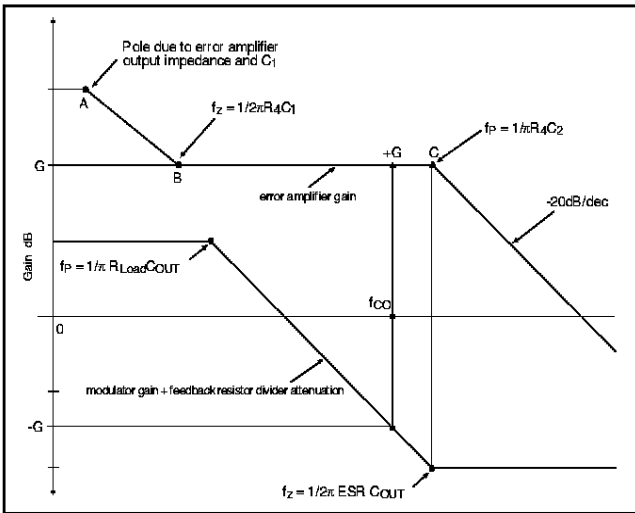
Pole due to error amplifier output impedance and $C_1$

A

$f_Z = 1/2\pi R_4C_1$

B

G

+G

C

$f_P = 1/\pi R_4C_2$

error amplifier gain

-20dB/dec

Gain dB

$f_P = 1/\pi R_{Load}C_{OUT}$

$f_{CO}$

0

modulator gain + feedback resistor divider attenuation

-G

$f_Z = 1/2\pi$ ESR $C_{OUT}$